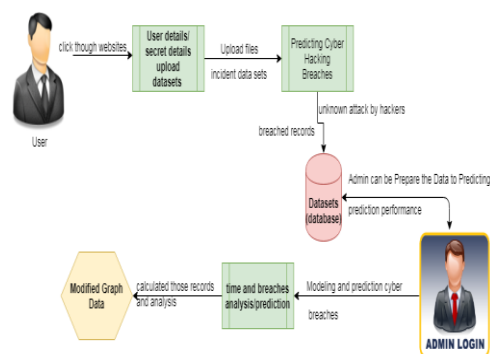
click though websites

User details/ secret details upload datasets

Upload files

incident data sets

Predicting Cyber Hacking Breaches

unknown attack by hackers

breached records

User

Datasets (database)

Admin can be Prepare the Data to Predicting

prediction performance

Modified Graph Data

calculated those records and analysis

time and breaches analysis/prediction

Modeling and prediction cyber breaches

ADMIN LOGIN